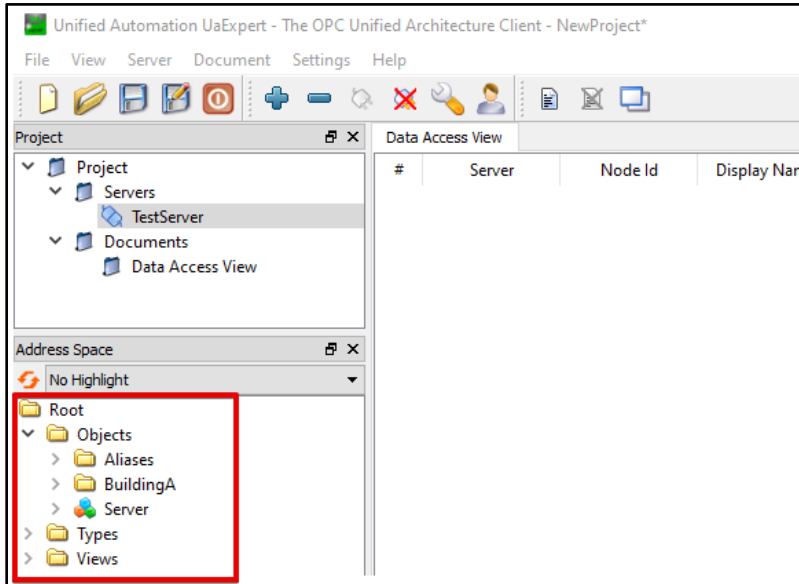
Unified Automation UaExpert - The OPC Unified Architecture Client - NewProject*

File View Server Document Settings Help

Project

Project
Servers
TestServer
Documents
Data Access View

Address Space

No Highlight

Root
Objects
Aliases
BuildingA
Server
Types
Views

Data Access View

| # | Server | Node Id | Display Nar |
|---|---|---|---|